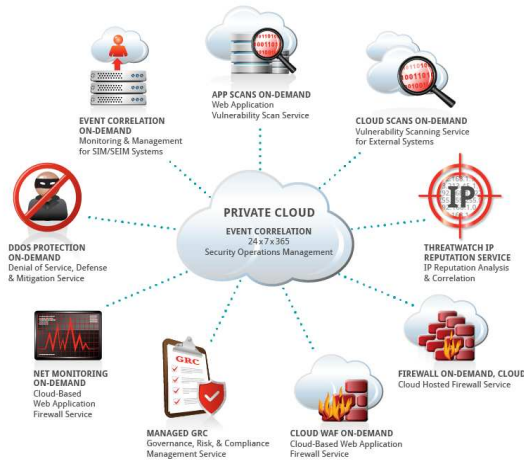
EVENT CORRELATION ON-DEMAND
Monitoring & Management for SIM/SEIM Systems

APP SCANS ON-DEMAND
Web Application Vulnerability Scan Service

CLOUD SCANS ON-DEMAND
Vulnerability Scanning Service for External Systems

DDOS PROTECTION ON-DEMAND
Denial of Service, Defense & Mitigation Service

PRIVATE CLOUD
EVENT CORRELATION
24 x 7 x 365
Security Operations Management

IP

THREATWATCH IP REPUTATION SERVICE
IP Reputation Analysis & Correlation

NET MONITORING ON-DEMAND
Cloud-Based Web Application Firewall Service

FIREWALL ON-DEMAND, CLOUD
Cloud Hosted Firewall Service

GRC

MANAGED GRC
Governance, Risk, & Compliance Management Service

CLOUD WAF ON-DEMAND
Cloud-Based Web Application Firewall Service